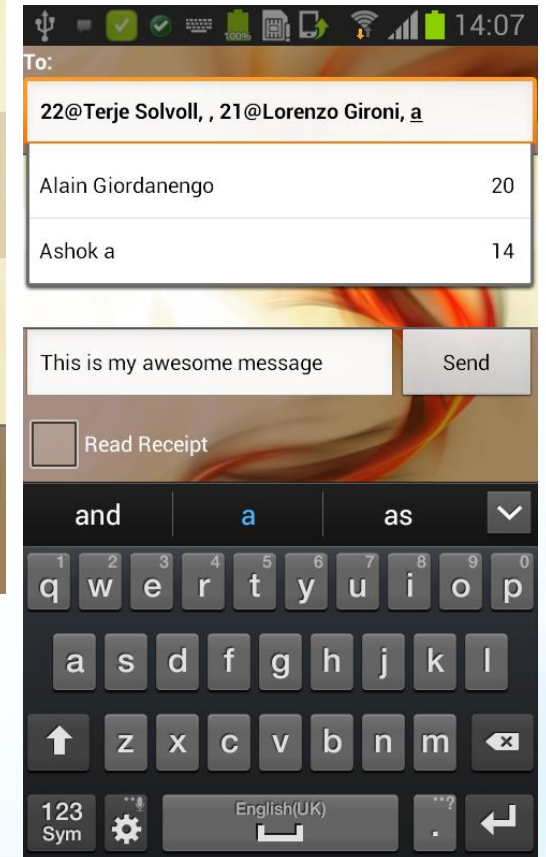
100% 14:07

To:

22@Terje Solvoll, , 21@Lorenzo Gironi, a

Alain Giordanengo 20

Ashok a 14

This is my awesome message

Send

Read Receipt

and a as

1 q 2 w 3 e 4 r 5 t 6 y 7 u 8 i 9 o 0 p

a s d f g h j k l

z x c v b n m

123 Sym

English(UK)

.